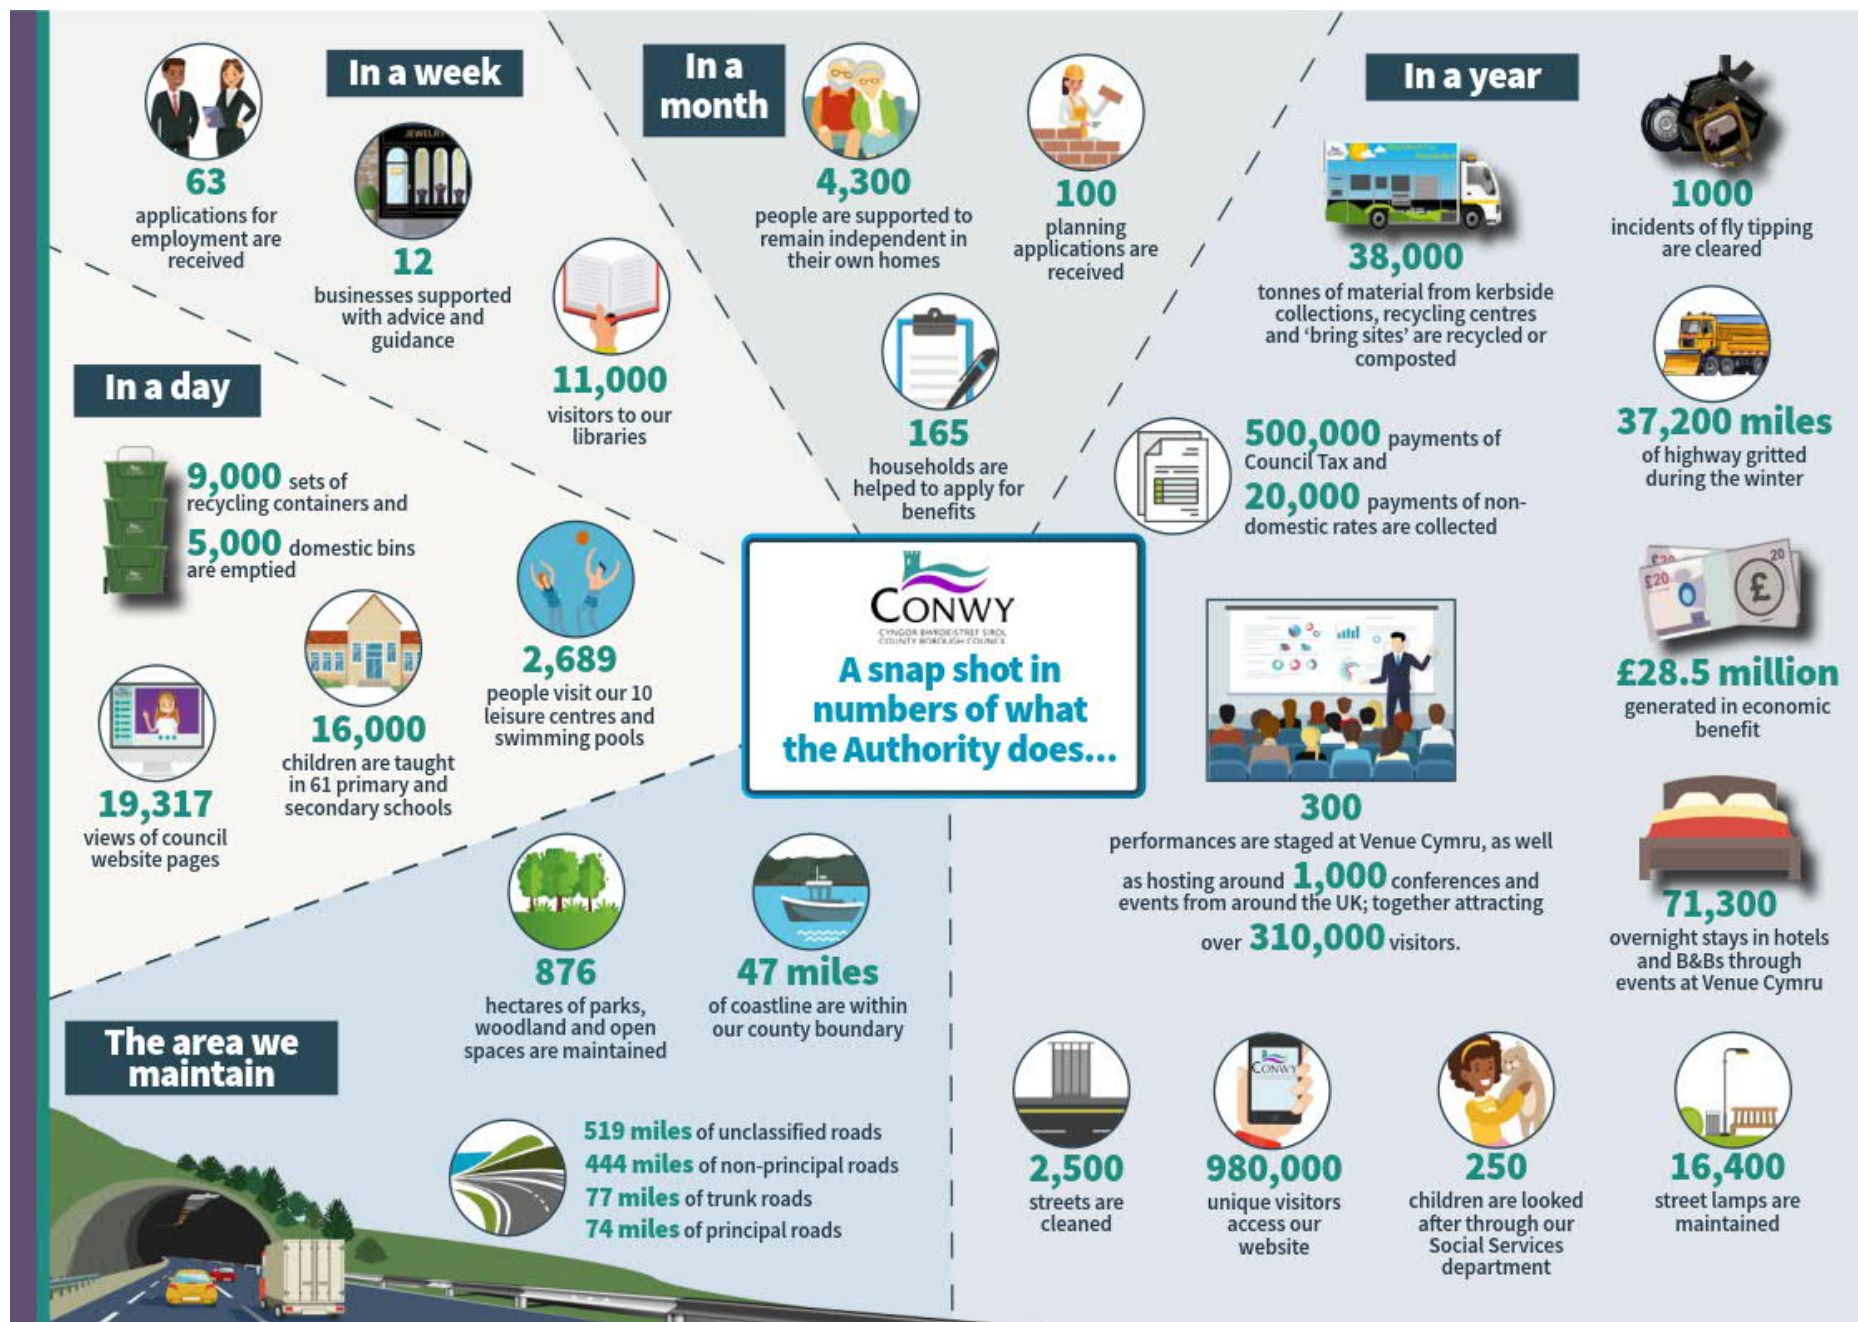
In a week

63
applications for employment are received

12
businesses supported with advice and guidance

11,000
visitors to our libraries

In a month

4,300
people are supported to remain independent in their own homes

100
planning applications are received

165
households are helped to apply for benefits

In a year

38,000
tonnes of material from kerbside collections, recycling centres and 'bring sites' are recycled or composted

1000
incidents of fly tipping are cleared

37,200 miles
of highway gritted during the winter

500,000 payments of Council Tax and
20,000 payments of non-domestic rates are collected

£28.5 million
generated in economic benefit

300
performances are staged at Venue Cymru, as well as hosting around 1,000 conferences and events from around the UK; together attracting over 310,000 visitors.

71,300
overnight stays in hotels and B&Bs through events at Venue Cymru

In a day

9,000 sets of recycling containers and
5,000 domestic bins are emptied

2,689
people visit our 10 leisure centres and swimming pools

16,000
children are taught in 61 primary and secondary schools

19,317
views of council website pages

CONWY
CYNGOR BWRDEISTREF SIROL
COUNTY BOROUGH COUNCIL

A snap shot in numbers of what the Authority does...

The area we maintain

876
hectares of parks, woodland and open spaces are maintained

47 miles
of coastline are within our county boundary

519 miles of unclassified roads
444 miles of non-principal roads
77 miles of trunk roads
74 miles of principal roads

2,500
streets are cleaned

980,000
unique visitors access our website

250
children are looked after through our Social Services department

16,400
street lamps are maintained